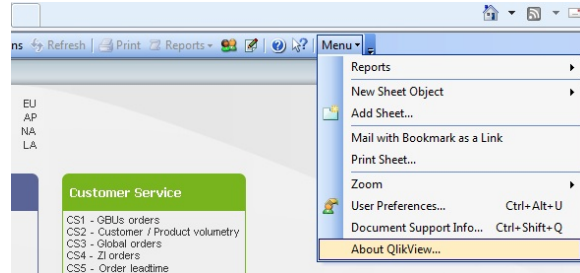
ns Refresh | Print Reports | Menu

EU
AP
NA
LA

Customer Service

CS1 - GBUs orders
CS2 - Customer / Product volumetry
CS3 - Global orders
CS4 - ZI orders
CS5 - Order leadtime

Reports
New Sheet Object
Add Sheet...
Mail with Bookmark as a Link
Print Sheet...
Zoom
User Preferences... Ctrl+Alt+U
Document Support Info... Ctrl+Shift+Q
About QlikView...